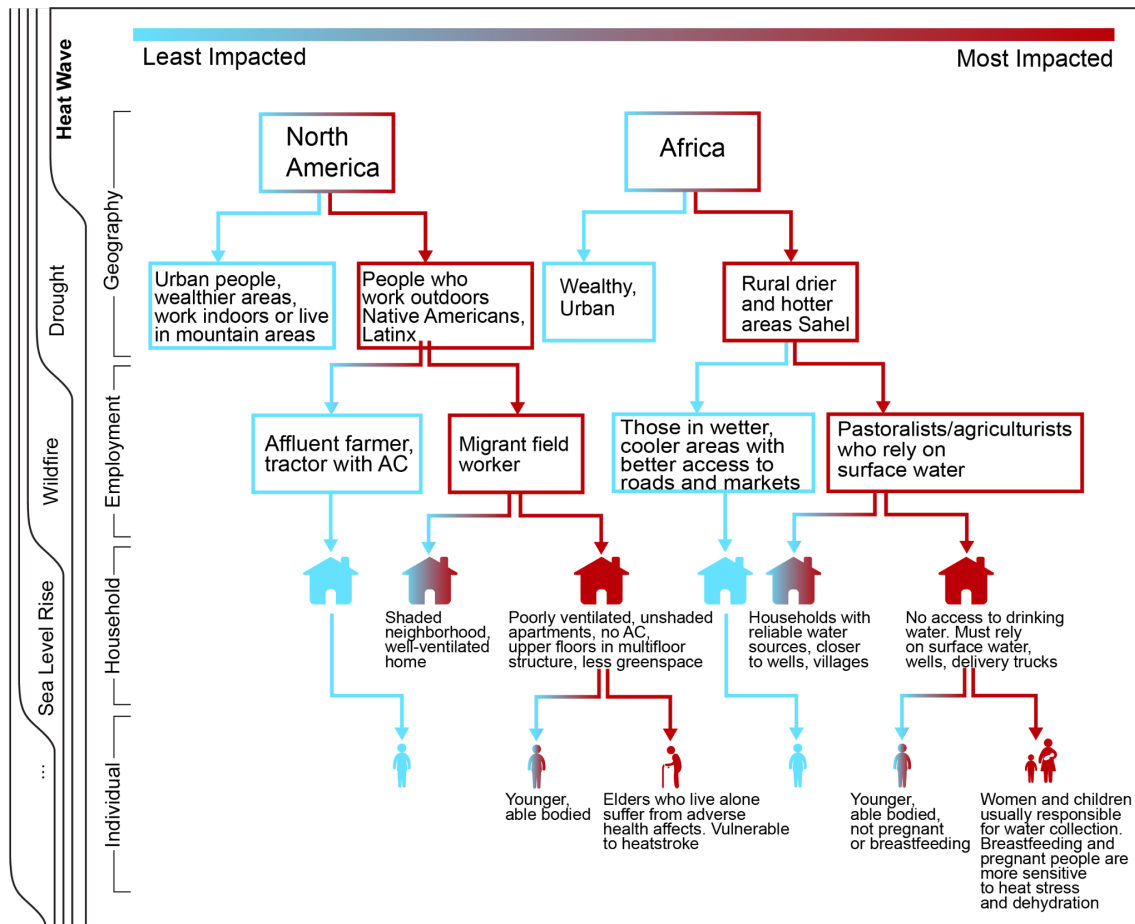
Heat Wave
Drought
Wildfire
Sea Level Rise
...

Least Impacted
Most Impacted

Geography
Employment
Household
Individual

North America
Africa

Urban people, wealthier areas, work indoors or live in mountain areas

People who work outdoors Native Americans, Latinx

Wealthy, Urban

Rural drier and hotter areas Sahel

Affluent farmer, tractor with AC

Migrant field worker

Those in wetter, cooler areas with better access to roads and markets

Pastoralists/agriculturists who rely on surface water

Shaded neighborhood, well-ventilated home

Poorly ventilated, unshaded apartments, no AC, upper floors in multifloor structure, less greenspace

Households with reliable water sources, closer to wells, villages

No access to drinking water. Must rely on surface water, wells, delivery trucks

Younger, able bodied

Elders who live alone suffer from adverse health affects. Vulnerable to heatstroke

Younger, able bodied, not pregnant or breastfeeding

Women and children usually responsible for water collection. Breastfeeding and pregnant people are more sensitive to heat stress and dehydration